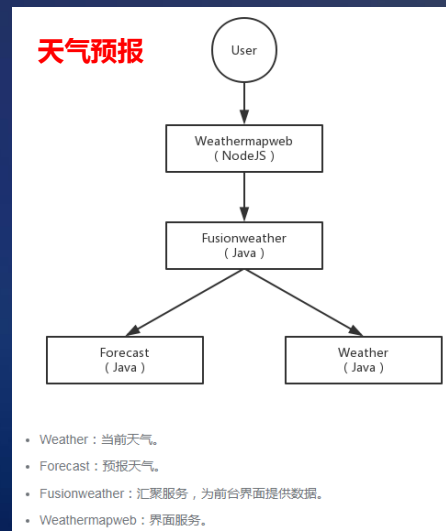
天气预报

User

Weathermapweb
（NodeJS）

Fusionweather
（Java）

Forecast
（Java）

Weather
（Java）

- Weather：当前天气。
- Forecast：预报天气。
- Fusionweather：汇聚服务，为前台界面提供数据。
- Weathermapweb：界面服务。